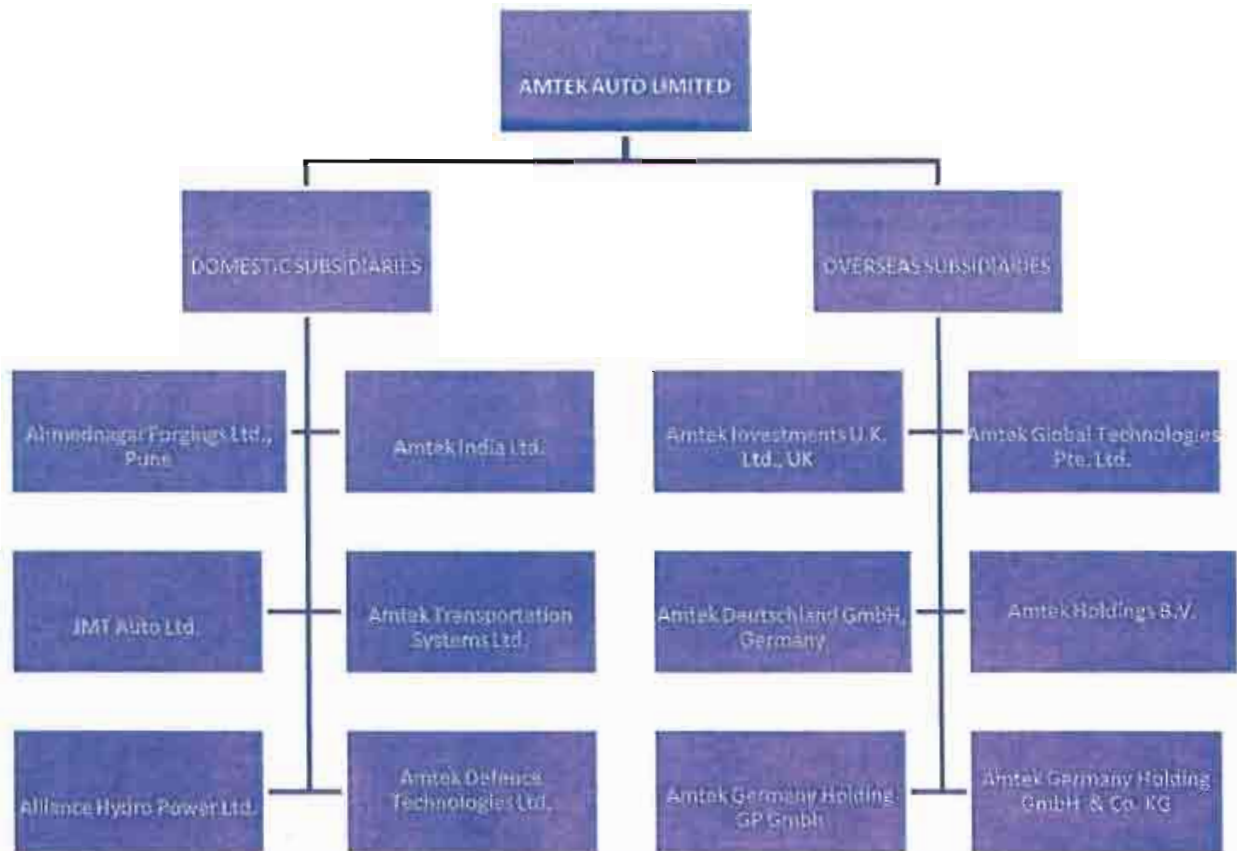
AMTEK AUTO LIMITED

DOMESTIC SUBSIDIARIES

OVERSEAS SUBSIDIARIES

Ahmednagar Forgings Ltd., Pune

Amtek India Ltd.

JMT Auto Ltd.

Amtek Transportation Systems Ltd.

Alliance Hydro Power Ltd.

Amtek Defence Technologies Ltd.

Amtek Investments U.K. Ltd., UK

Amtek Global Technologies Pte. Ltd.

Amtek Deutschland GmbH, Germany

Amtek Holdings B.V.

Amtek Germany Holding GP Gmbh

Amtek Germany Holding GmbH & Co. KG